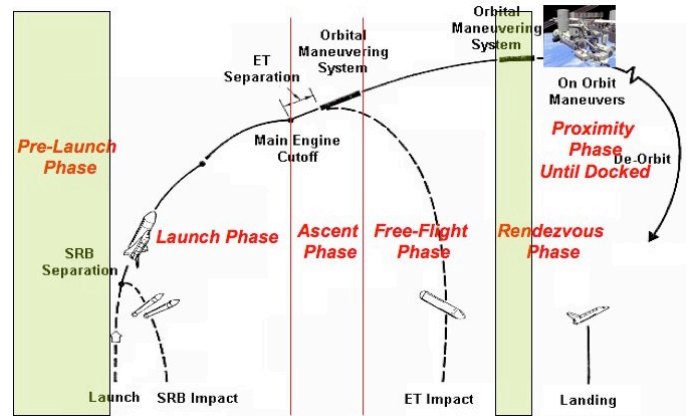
Pre-Launch Phase

SRB Separation

Launch

SRB Impact

Launch Phase

ET Separation

Main Engine Cutoff

Orbital Maneuvering System

Ascent Phase

Free-Flight Phase

ET Impact

Orbital Maneuvering System

Rendezvous Phase

On Orbit Maneuvers

Proximity Phase Until Docked

De-Orbit

Landing